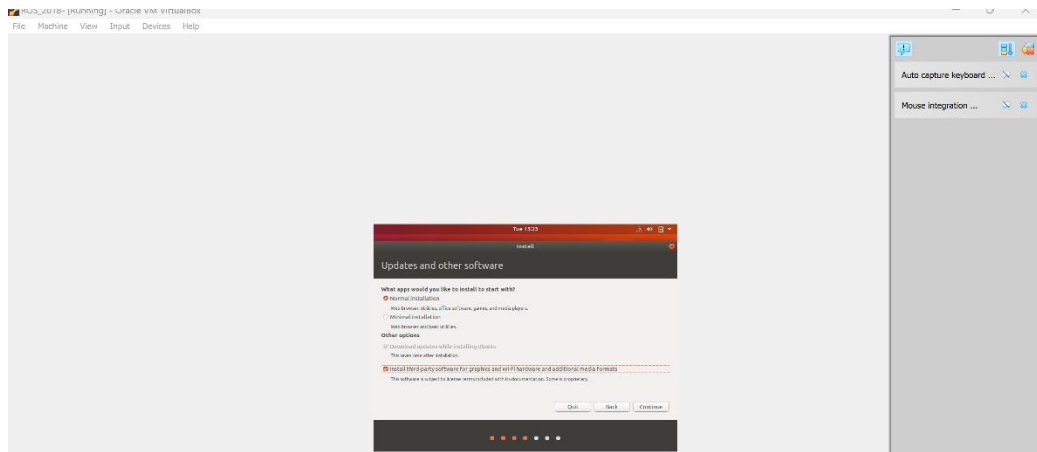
ROS_2018- [Running] - Oracle VM VirtualBox

File Machine View Input Devices Help

Auto capture keyboard ...

Mouse integration ...

Tue 13:35

Install

Updates and other software

What apps would you like to install to start with?

Normal installation

Web browser, utilities, office software, games, and media players.

Minimal installation

Web browser and basic utilities.

Other options

Download updates while installing Ubuntu

This saves time after installation.

Install third-party software for graphics and Wi-Fi hardware and additional media formats

This software is subject to license terms included with its documentation. Some is proprietary.

Quit Back Continue